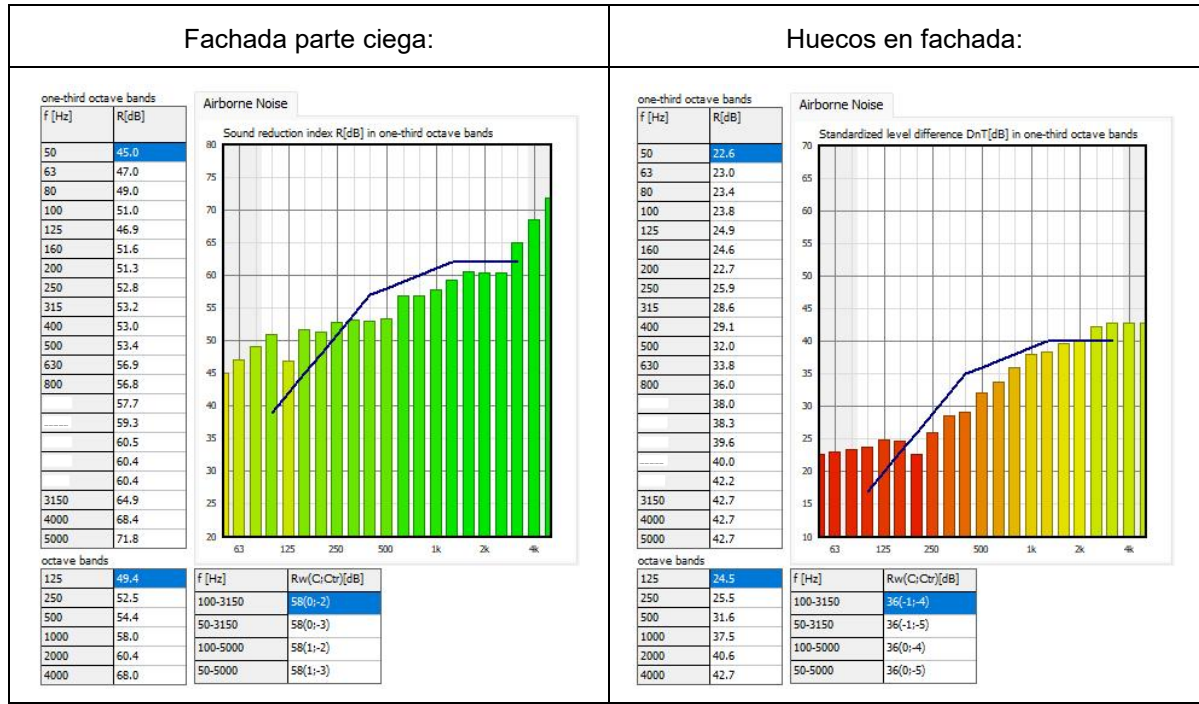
Fachada parte ciega:

one-third octave bands

| f [Hz] | R[dB] |
|---|---|
| 50 | 45.0 |
| 63 | 47.0 |
| 80 | 49.0 |
| 100 | 51.0 |
| 125 | 46.9 |
| 160 | 51.6 |
| 200 | 51.3 |
| 250 | 52.8 |
| 315 | 53.2 |
| 400 | 53.0 |
| 500 | 53.4 |
| 630 | 56.9 |
| 800 | 56.8 |
| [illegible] | 57.7 |
| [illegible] | 59.3 |
| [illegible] | 60.5 |
| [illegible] | 60.4 |
| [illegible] | 60.4 |
| 3150 | 64.9 |
| 4000 | 68.4 |
| 5000 | 71.8 |

Airborne Noise

Sound reduction index R[dB] in one-third octave bands

80 75 70 65 60 55 50 45 40 35 30 25 20

63 125 250 500 1k 2k 4k

octave bands

| | |
|---|---|
| 125 | 49.4 |
| 250 | 52.5 |
| 500 | 54.4 |
| 1000 | 58.0 |
| 2000 | 60.4 |
| 4000 | 68.0 |

| f [Hz] | Rw(C;Ctr)[dB] |
|---|---|
| 100-3150 | 58(0;-2) |
| 50-3150 | 58(0;-3) |
| 100-5000 | 58(1;-2) |
| 50-5000 | 58(1;-3) |

Huecos en fachada:

one-third octave bands

| f [Hz] | R[dB] |
|---|---|
| 50 | 22.6 |
| 63 | 23.0 |
| 80 | 23.4 |
| 100 | 23.8 |
| 125 | 24.9 |
| 160 | 24.6 |
| 200 | 22.7 |
| 250 | 25.9 |
| 315 | 28.6 |
| 400 | 29.1 |
| 500 | 32.0 |
| 630 | 33.8 |
| 800 | 36.0 |
| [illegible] | 38.0 |
| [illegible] | 38.3 |
| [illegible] | 39.6 |
| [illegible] | 40.0 |
| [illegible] | 42.2 |
| 3150 | 42.7 |
| 4000 | 42.7 |
| 5000 | 42.7 |

Airborne Noise

Standardized level difference DnT[dB] in one-third octave bands

70 65 60 55 50 45 40 35 30 25 20 15 10

63 125 250 500 1k 2k 4k

octave bands

| | |
|---|---|
| 125 | 24.5 |
| 250 | 25.5 |
| 500 | 31.6 |
| 1000 | 37.5 |
| 2000 | 40.6 |
| 4000 | 42.7 |

| f [Hz] | Rw(C;Ctr)[dB] |
|---|---|
| 100-3150 | 36(-1;-4) |
| 50-3150 | 36(-1;-5) |
| 100-5000 | 36(0;-4) |
| 50-5000 | 36(0;-5) |